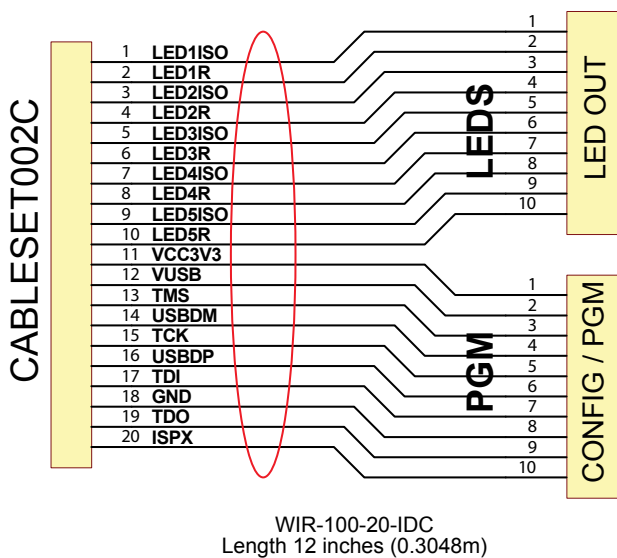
CABLESET002C

1 LED1ISO
2 LED1R
3 LED2ISO
4 LED2R
5 LED3ISO
6 LED3R
7 LED4ISO
8 LED4R
9 LED5ISO
10 LED5R
11 VCC3V3
12 VUSB
13 TMS
14 USBDM
15 TCK
16 USBDP
17 TDI
18 GND
19 TDO
20 ISPX

LEDS

1
2
3
4
5
6
7
8
9
10

LED OUT

PGM

1
2
3
4
5
6
7
8
9
10

CONFIG / PGM

WIR-100-20-IDC
Length 12 inches (0.3048m)